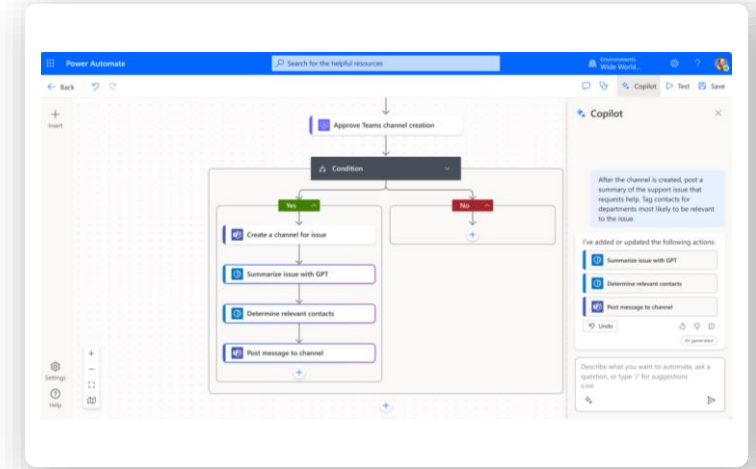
Power Automate

Search for the helpful resources

Environments
Wide World...

Back

Copilot
Test
Save

Insert

Approve Teams channel creation

Condition

Yes

No

Create a channel for issue

Summarize issue with GPT

Determine relevant contacts

Post message to channel

Settings

Help

Copilot

After the channel is created, post a summary of the support issue that requests help. Tag contacts for departments most likely to be relevant to the issue.

I've added or updated the following actions:

Summarize issue with GPT

Determine relevant contacts

Post message to channel

Undo

AI-generated

Describe what you want to automate, ask a question, or type '/' for suggestions
0/2000